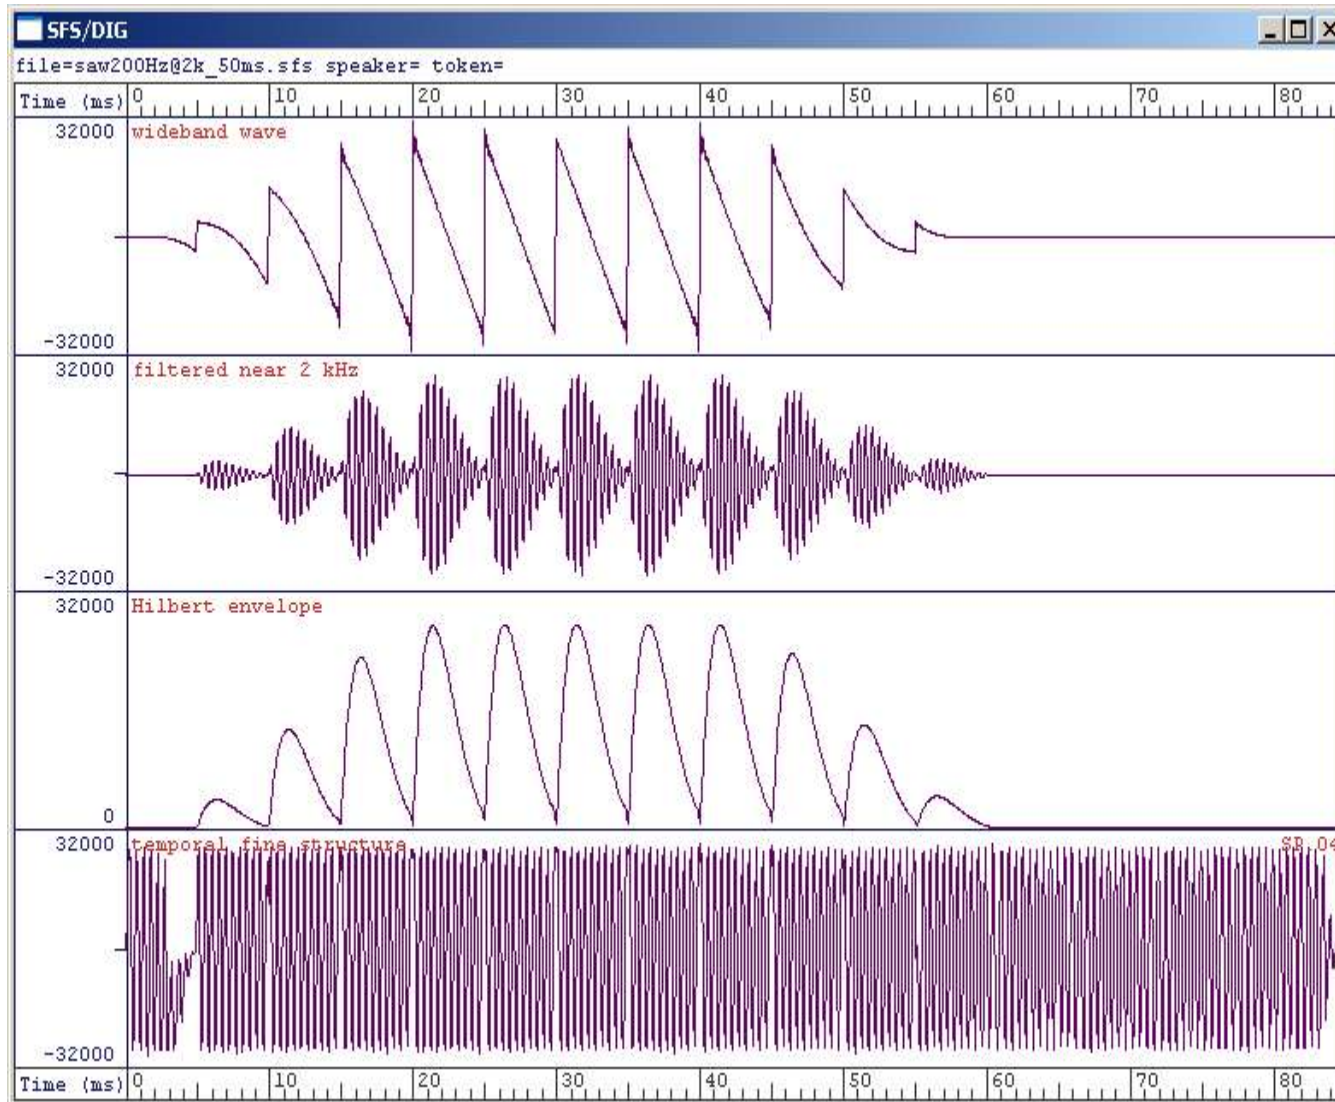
SFS/DIG

file=saw200Hz@2k_50ms.sfs speaker= token=

Time (ms) 0 10 20 30 40 50 60 70 80

32000 wideband wave

-32000

32000 filtered near 2 kHz

-32000

32000 Hilbert envelope

0

32000 temporal fine structure

SP.04

-32000

Time (ms) 0 10 20 30 40 50 60 70 80